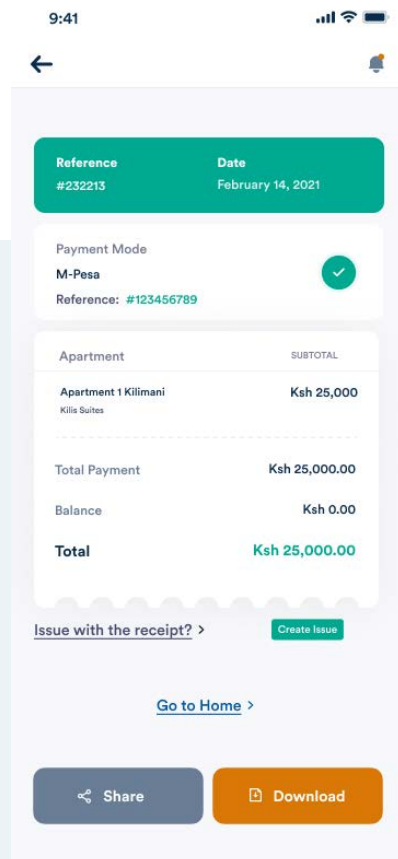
9:41

Reference
#232213

Date
February 14, 2021

Payment Mode
M-Pesa
Reference: #123456789

| Apartment | SUBTOTAL |
|---|---|
| Apartment 1 Kilimani<br>Kilis Suites | Ksh 25,000 |
| Total Payment | Ksh 25,000.00 |
| Balance | Ksh 0.00 |
| Total | Ksh 25,000.00 |

Issue with the receipt? >
Create Issue

Go to Home >

Share
Download